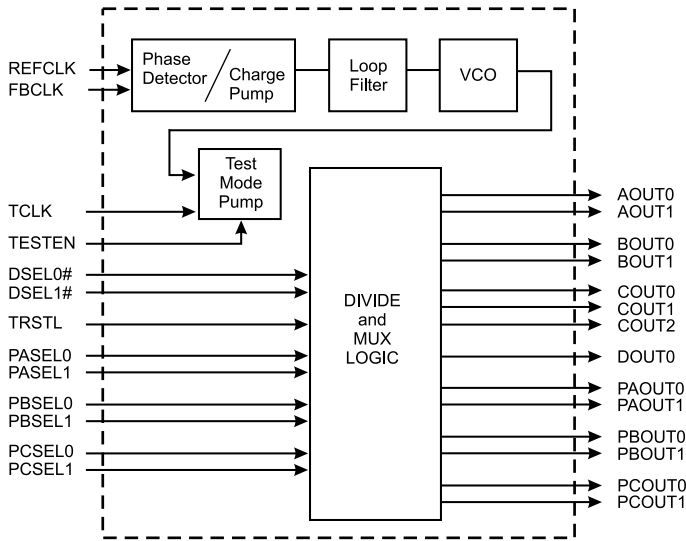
REFCLK
FBCLK

Phase Detector / Charge Pump

Loop Filter

VCO

Test Mode Pump

TCLK
TESTEN
DSEL0#
DSEL1#
TRSTL
PASEL0
PASEL1
PBSEL0
PBSEL1
PCSEL0
PCSEL1

DIVIDE and MUX LOGIC

AOUT0
AOUT1
BOUT0
BOUT1
COUT0
COUT1
COUT2
DOUT0
PAOUT0
PAOUT1
PBOUT0
PBOUT1
PCOUT0
PCOUT1